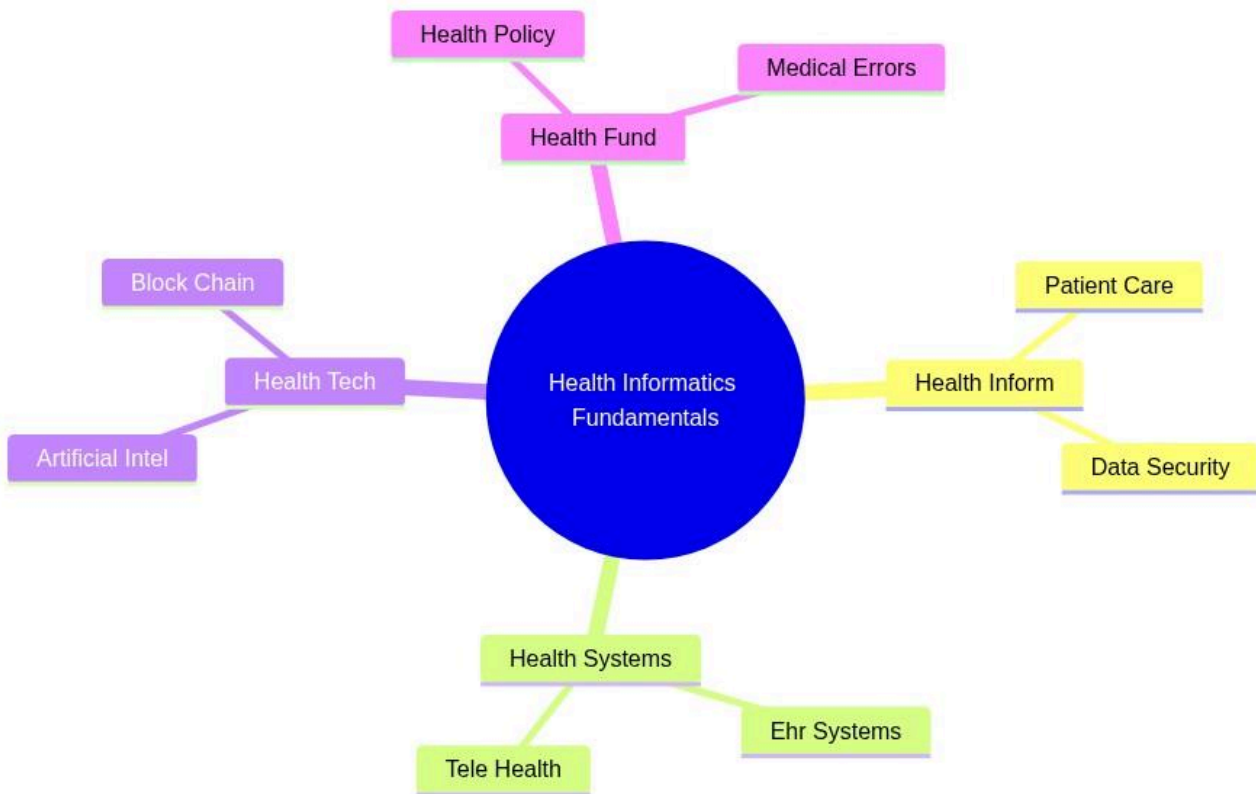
Health Informatics Fundamentals

Health Fund

Health Policy

Medical Errors

Health Inform

Patient Care

Data Security

Health Systems

Ehr Systems

Tele Health

Health Tech

Block Chain

Artificial Intel